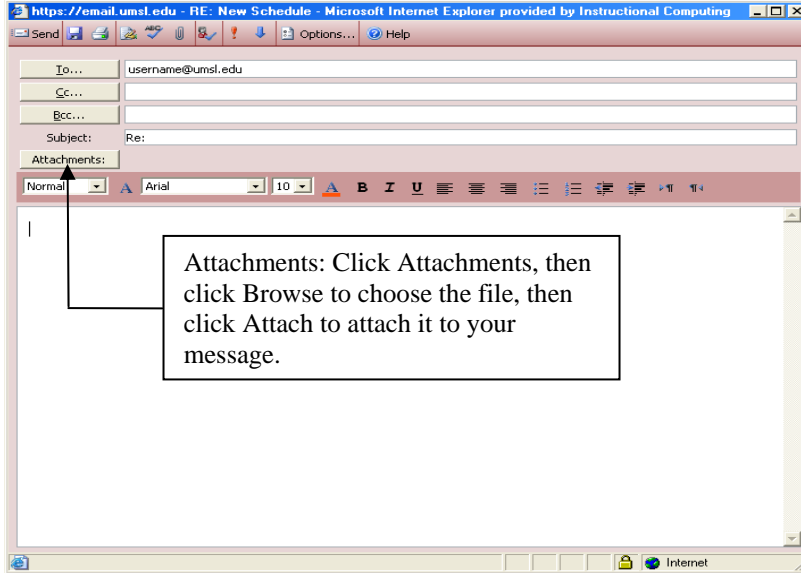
https://email.umsl.edu - RE: New Schedule - Microsoft Internet Explorer provided by Instructional Computing

Send Options... Help

To... username@umsl.edu

Cc...

Bcc...

Subject: Re:

Attachments:

Normal A Arial 10 A B I U

Attachments: Click Attachments, then click Browse to choose the file, then click Attach to attach it to your message.

Internet